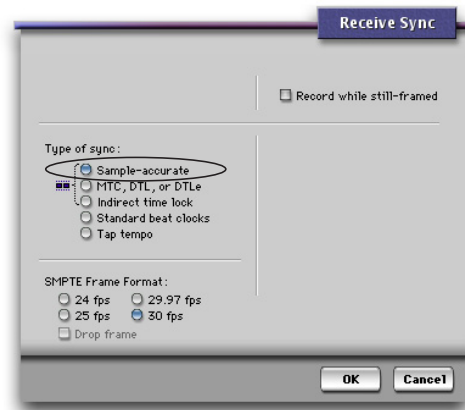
Receive Sync

Record while still-framed

Type of sync:
Sample-accurate
MTC, DTL, or DTLe
Indirect time lock
Standard beat clocks
Tap tempo

SMPTE Frame Format:
24 fps
29.97 fps
25 fps
30 fps
Drop frame

OK
Cancel